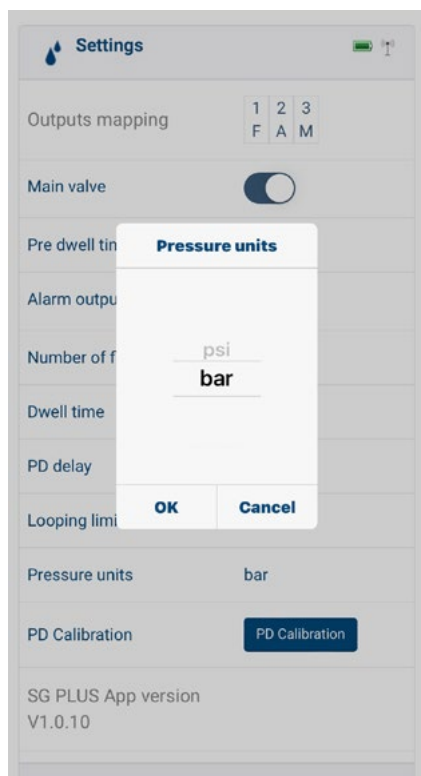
Settings

Outputs mapping

| 1 | 2 | 3 |
|---|---|---|
| F | A | M |

Main valve

Pre dwell tin

Alarm outpu

Number of f

Dwell time

PD delay

Looping limi

Pressure units

psi
bar

OK Cancel

Pressure units bar

PD Calibration PD Calibration

SG PLUS App version
V1.0.10